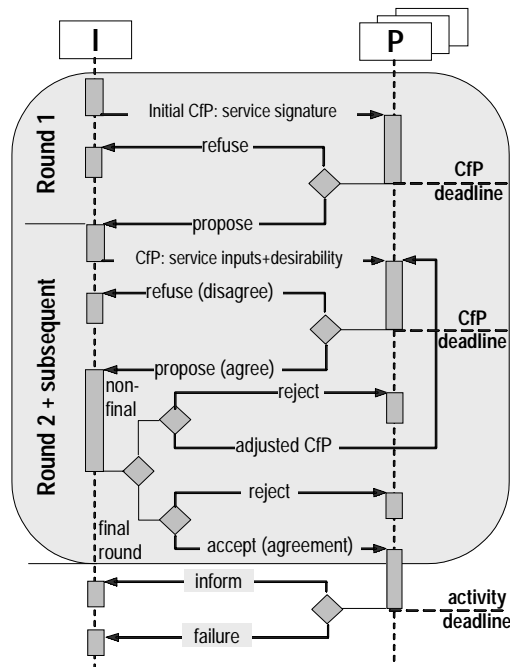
I

P

Round 1

Initial CfP: service signature

refuse

CfP deadline

propose

Round 2 + subsequent

CfP: service inputs+desirability

refuse (disagree)

CfP deadline

propose (agree)

non-final

reject

adjusted CfP

reject

final round

accept (agreement)

inform

activity deadline

failure